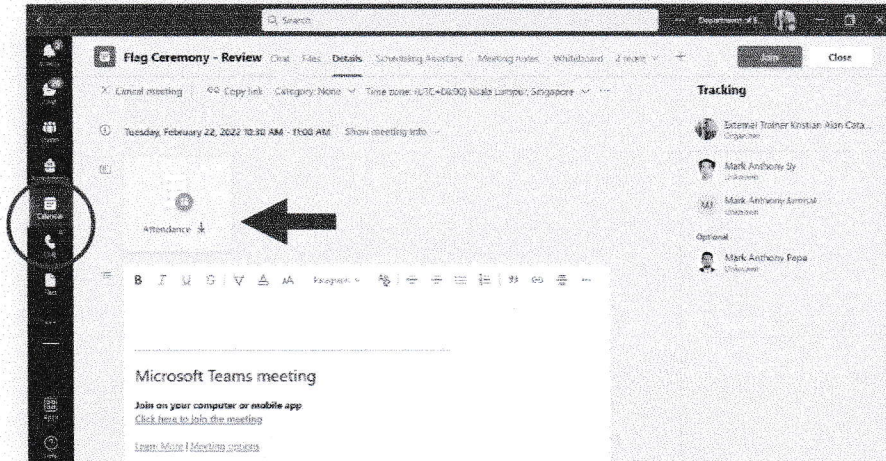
Search

Department of E...

Flag Ceremony - Review Chat Files Details Scheduling Assistant Meeting notes Whiteboard 2 more

Join Close

Cancel meeting | Copy link Category: None Time zone: (UTC+08:00) Kuala Lumpur, Singapore

Tuesday, February 22, 2022 10:30 AM - 11:00 AM Show meeting info

Attendance

B I U S | A A Paragraph

Microsoft Teams meeting

Join on your computer or mobile app
Click here to join the meeting

Learn More | Meeting options

Tracking

External Trainer Kristian Alan Cata...
Organizer

Mark Anthony Sy
Unknown

MJ Mark Anthony Amrosal
Unknown

Optional

Mark Anthony Pepa
Unknown

Activity

Chat

Teams

Assignments

Calendar

Calls

Files

Apps

Help